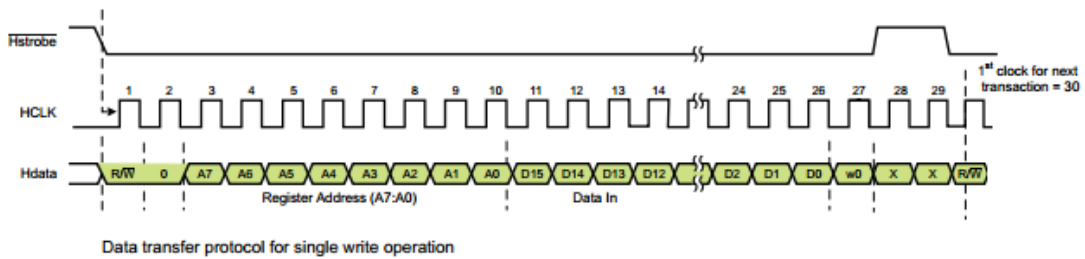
$\overline{Hstrobe}$

1st clock for next transaction = 30

1 2 3 4 5 6 7 8 9 10 11 12 13 14 24 25 26 27 28 29

HCLK

Hdata

R/$\overline{W}$ 0 A7 A6 A5 A4 A3 A2 A1 A0 D15 D14 D13 D12 D2 D1 D0 w0 X X R/$\overline{W}$

Register Address (A7:A0)

Data In

Data transfer protocol for single write operation